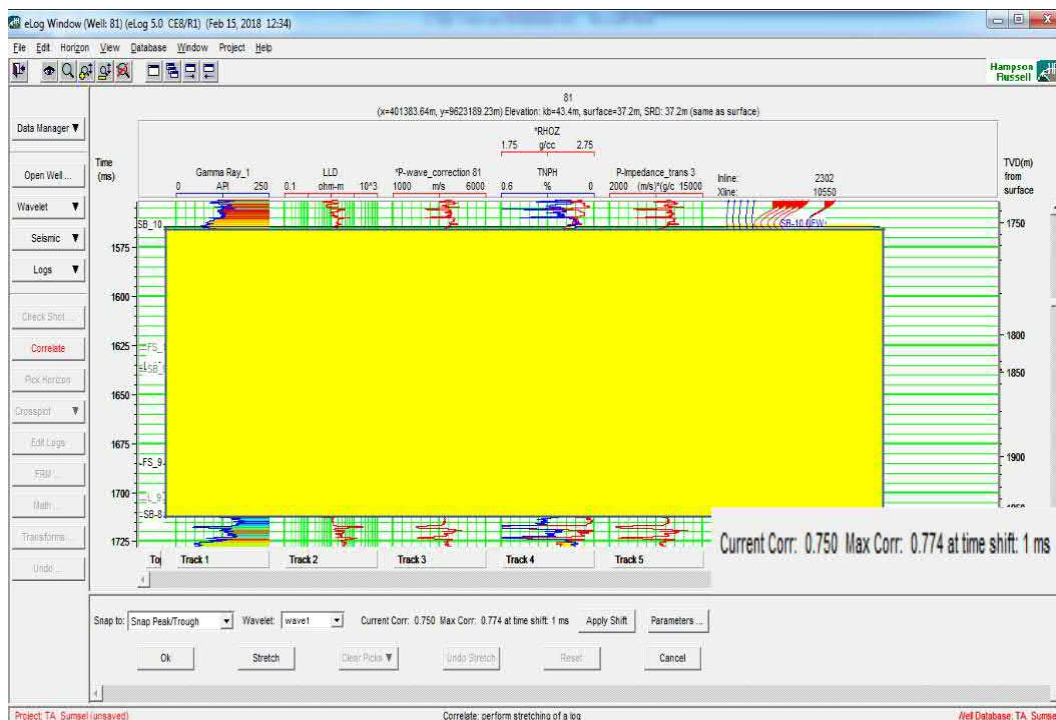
eLog Window (Well: 81) (eLog 5.0 CE8/R1) (Feb 15, 2018 12:34)

File Edit Horizon View Database Window Project Help

Hampson Russell

81
(x=401383.64m, y=9623189.23m) Elevation: kb=43.4m, surface=37.2m, SRD: 37.2m (same as surface)

Data Manager ▼

Open Well...

Wavelet ▼

Seismic ▼

Logs ▼

Check Shot...

Correlate

Pick Horizon

Crossplot ▼

Edit Logs

FRM

Math

Transforms...

Undo

Time (ms)

Gamma Ray_1
0 API 250

LLD
0.1 ohm-m 10^3

*P-wave_correction 81
1000 m/s 6000

*RHOZ
1.75 g/cc 2.75
TNPH
0.6 % 0

P-Impedance_trans 3
2000 (m/s)*(g/c 15000

Inline: 2302
Xline: 10550

TVD(m) from surface

SB_10
SB-10 (FW)
1575
1600
1625
FS_
SB_
1650
1675
FS_9
1700
SB-8
1725

1750
1800
1850
1900

Current Corr: 0.750 Max Corr: 0.774 at time shift: 1 ms

To Track 1 Track 2 Track 3 Track 4 Track 5

Snap to: Snap Peak/Trough Wavelet: wave1 Current Corr: 0.750 Max Corr: 0.774 at time shift: 1 ms Apply Shift Parameters...

Ok Stretch Clear Picks ▼ Undo Stretch Reset Cancel

Project: TA_Sumsel (unsaved)
Correlate: perform stretching of a log
Well Database: TA_Sumsel